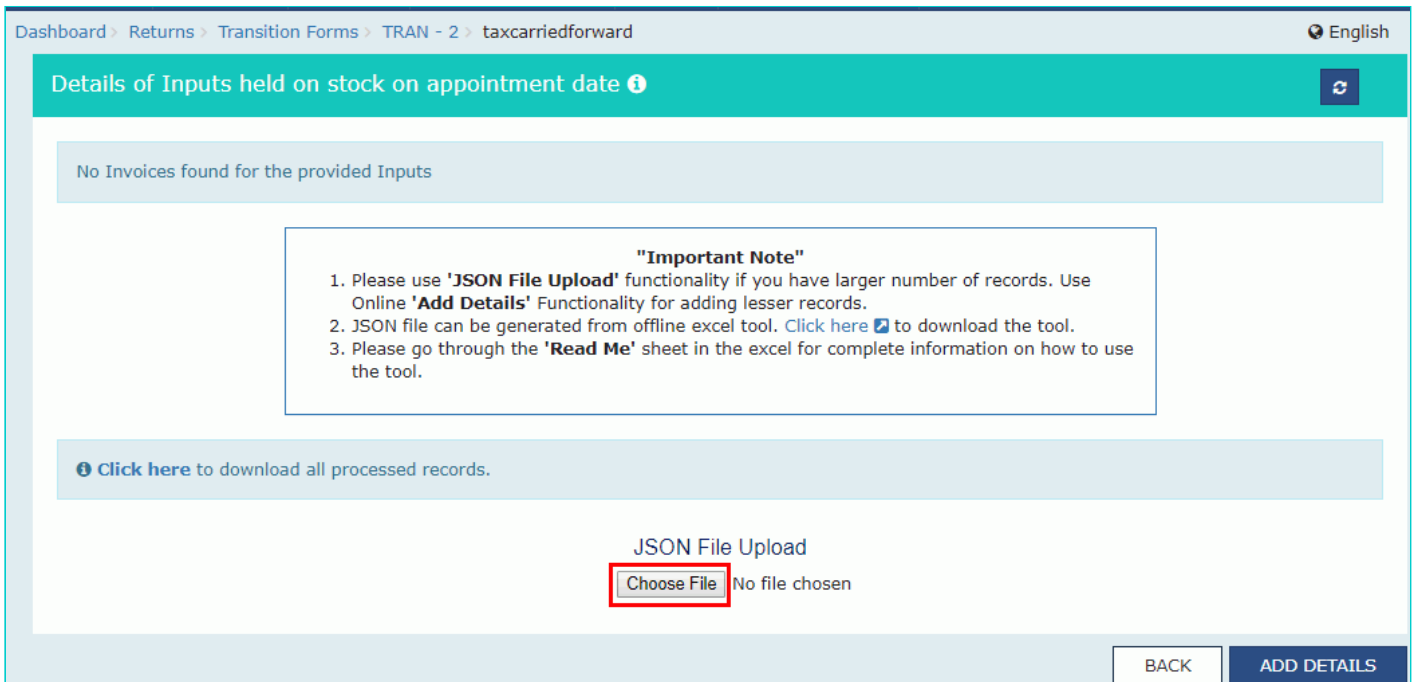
Dashboard > Returns > Transition Forms > TRAN - 2 > taxcarriedforward

English

Details of Inputs held on stock on appointment date

No Invoices found for the provided Inputs

"Important Note"

1. Please use 'JSON File Upload' functionality if you have larger number of records. Use Online 'Add Details' Functionality for adding lesser records.
2. JSON file can be generated from offline excel tool. Click here to download the tool.
3. Please go through the 'Read Me' sheet in the excel for complete information on how to use the tool.

Click here to download all processed records.

JSON File Upload

Choose File No file chosen

BACK ADD DETAILS